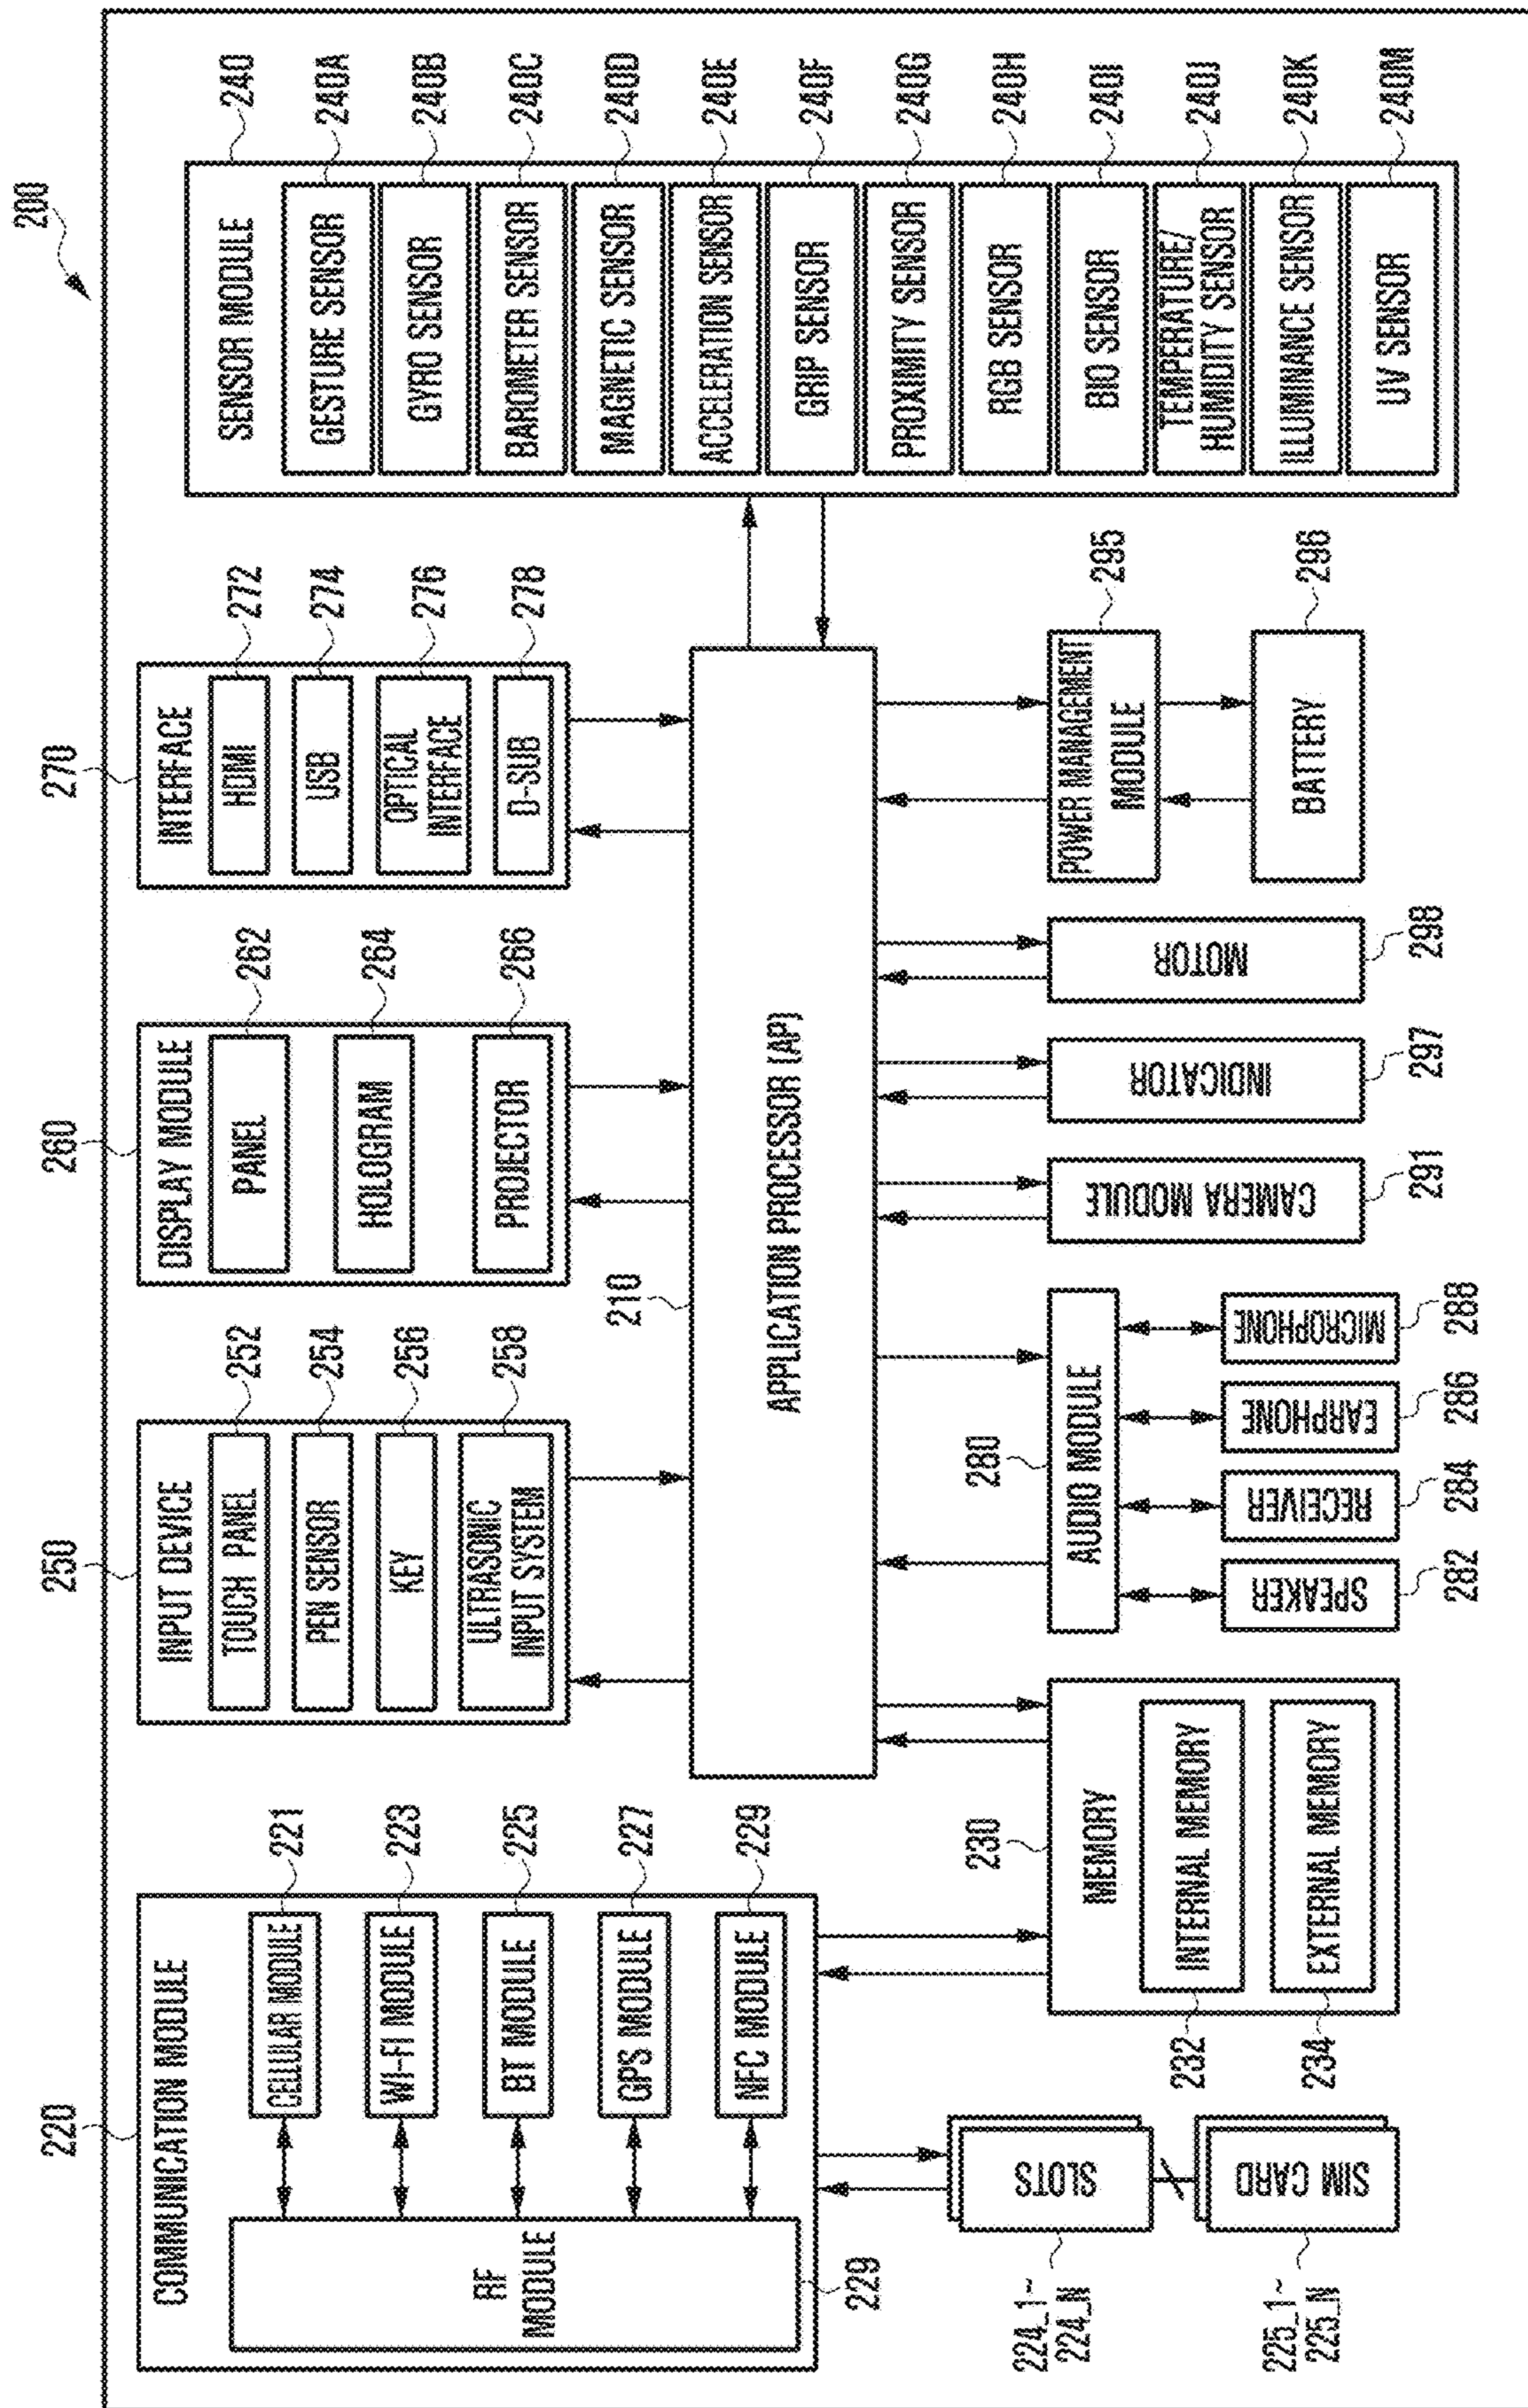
200

SENSOR MODULE 240
GESTURE SENSOR 240A
GYRO SENSOR 240B
BAROMETER SENSOR 240C
MAGNETIC SENSOR 240D
ACCELERATION SENSOR 240E
GRIP SENSOR 240F
PROXIMITY SENSOR 240G
RGB SENSOR 240H
BIO SENSOR 240I
TEMPERATURE/ HUMIDITY SENSOR 240J
ILLUMINANCE SENSOR 240K
UV SENSOR 240M

270 INTERFACE
HDMI 272
USB 274
OPTICAL INTERFACE 276
D-SUB 278

260 DISPLAY MODULE
PANEL 262
HOLOGRAM 264
PROJECTOR 266

250 INPUT DEVICE
TOUCH PANEL 252
PEN SENSOR 254
KEY 256
ULTRASONIC INPUT SYSTEM 258

210 APPLICATION PROCESSOR (AP)

POWER MANAGEMENT MODULE 295
BATTERY 296
MOTOR 298
INDICATOR 297
CAMERA MODULE 291

280 AUDIO MODULE
MICROPHONE 288
EARPHONE 286
RECEIVER 284
SPEAKER 282

230 MEMORY
INTERNAL MEMORY 232
EXTERNAL MEMORY 234

220 COMMUNICATION MODULE
CELLULAR MODULE 221
WI-FI MODULE 223
BT MODULE 225
GPS MODULE 227
NFC MODULE 229
RF MODULE 229

SLOTS 224_1~ 224_N
SIM CARD 225_1~ 225_N